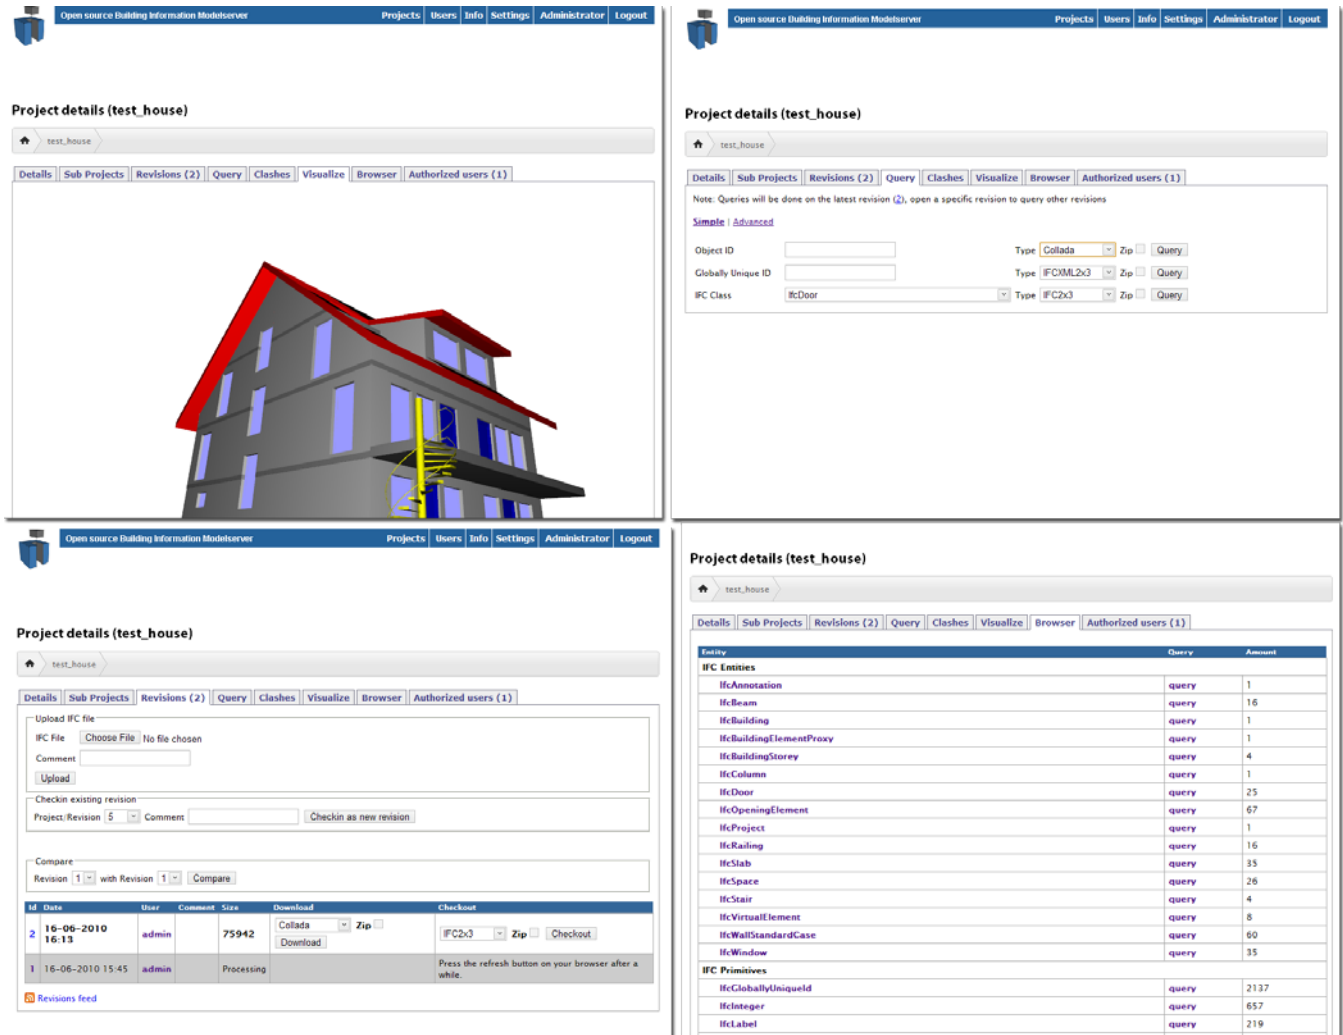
Open source Building Information Modelserver
Projects | Users | Info | Settings | Administrator | Logout

Project details (test_house)

test_house

Details | Sub Projects | Revisions (2) | Query | Clashes | Visualize | Browser | Authorized users (1)

Open source Building Information Modelserver
Projects | Users | Info | Settings | Administrator | Logout

Project details (test_house)

test_house

Details | Sub Projects | Revisions (2) | Query | Clashes | Visualize | Browser | Authorized users (1)

Note: Queries will be done on the latest revision (2), open a specific revision to query other revisions

Simple | Advanced

Object ID Type Collada Zip Query
Globally Unique ID Type IFCXML2x3 Zip Query
IFC Class IfcDoor Type IFC2x3 Zip Query

Open source Building Information Modelserver
Projects | Users | Info | Settings | Administrator | Logout

Project details (test_house)

test_house

Details | Sub Projects | Revisions (2) | Query | Clashes | Visualize | Browser | Authorized users (1)

Upload IFC file
IFC File Choose File No file chosen
Comment
Upload

Checkin existing revision
Project/Revision 5 Comment Checkin as new revision

Compare
Revision 1 with Revision 1 Compare

| Id | Date | User | Comment | Size | Download | Checkout |
|---|---|---|---|---|---|---|
| 2 | 16-06-2010 16:13 | admin | | 75942 | Collada Zip Download | IFC2x3 Zip Checkout |
| 1 | 16-06-2010 15:45 | admin | | Processing | | Press the refresh button on your browser after a while. |

Revisions feed

Project details (test_house)

test_house

Details | Sub Projects | Revisions (2) | Query | Clashes | Visualize | Browser | Authorized users (1)

| Entity | Query | Amount |
|---|---|---|
| IFC Entities | | |
| IfcAnnotation | query | 1 |
| IfcBeam | query | 16 |
| IfcBuilding | query | 1 |
| IfcBuildingElementProxy | query | 1 |
| IfcBuildingStorey | query | 4 |
| IfcColumn | query | 1 |
| IfcDoor | query | 25 |
| IfcOpeningElement | query | 67 |
| IfcProject | query | 1 |
| IfcRailing | query | 16 |
| IfcSlab | query | 35 |
| IfcSpace | query | 26 |
| IfcStair | query | 4 |
| IfcVirtualElement | query | 8 |
| IfcWallStandardCase | query | 60 |
| IfcWindow | query | 35 |
| IFC Primitives | | |
| IfcGloballyUniqueId | query | 2137 |
| IfcInteger | query | 657 |
| IfcLabel | query | 219 |